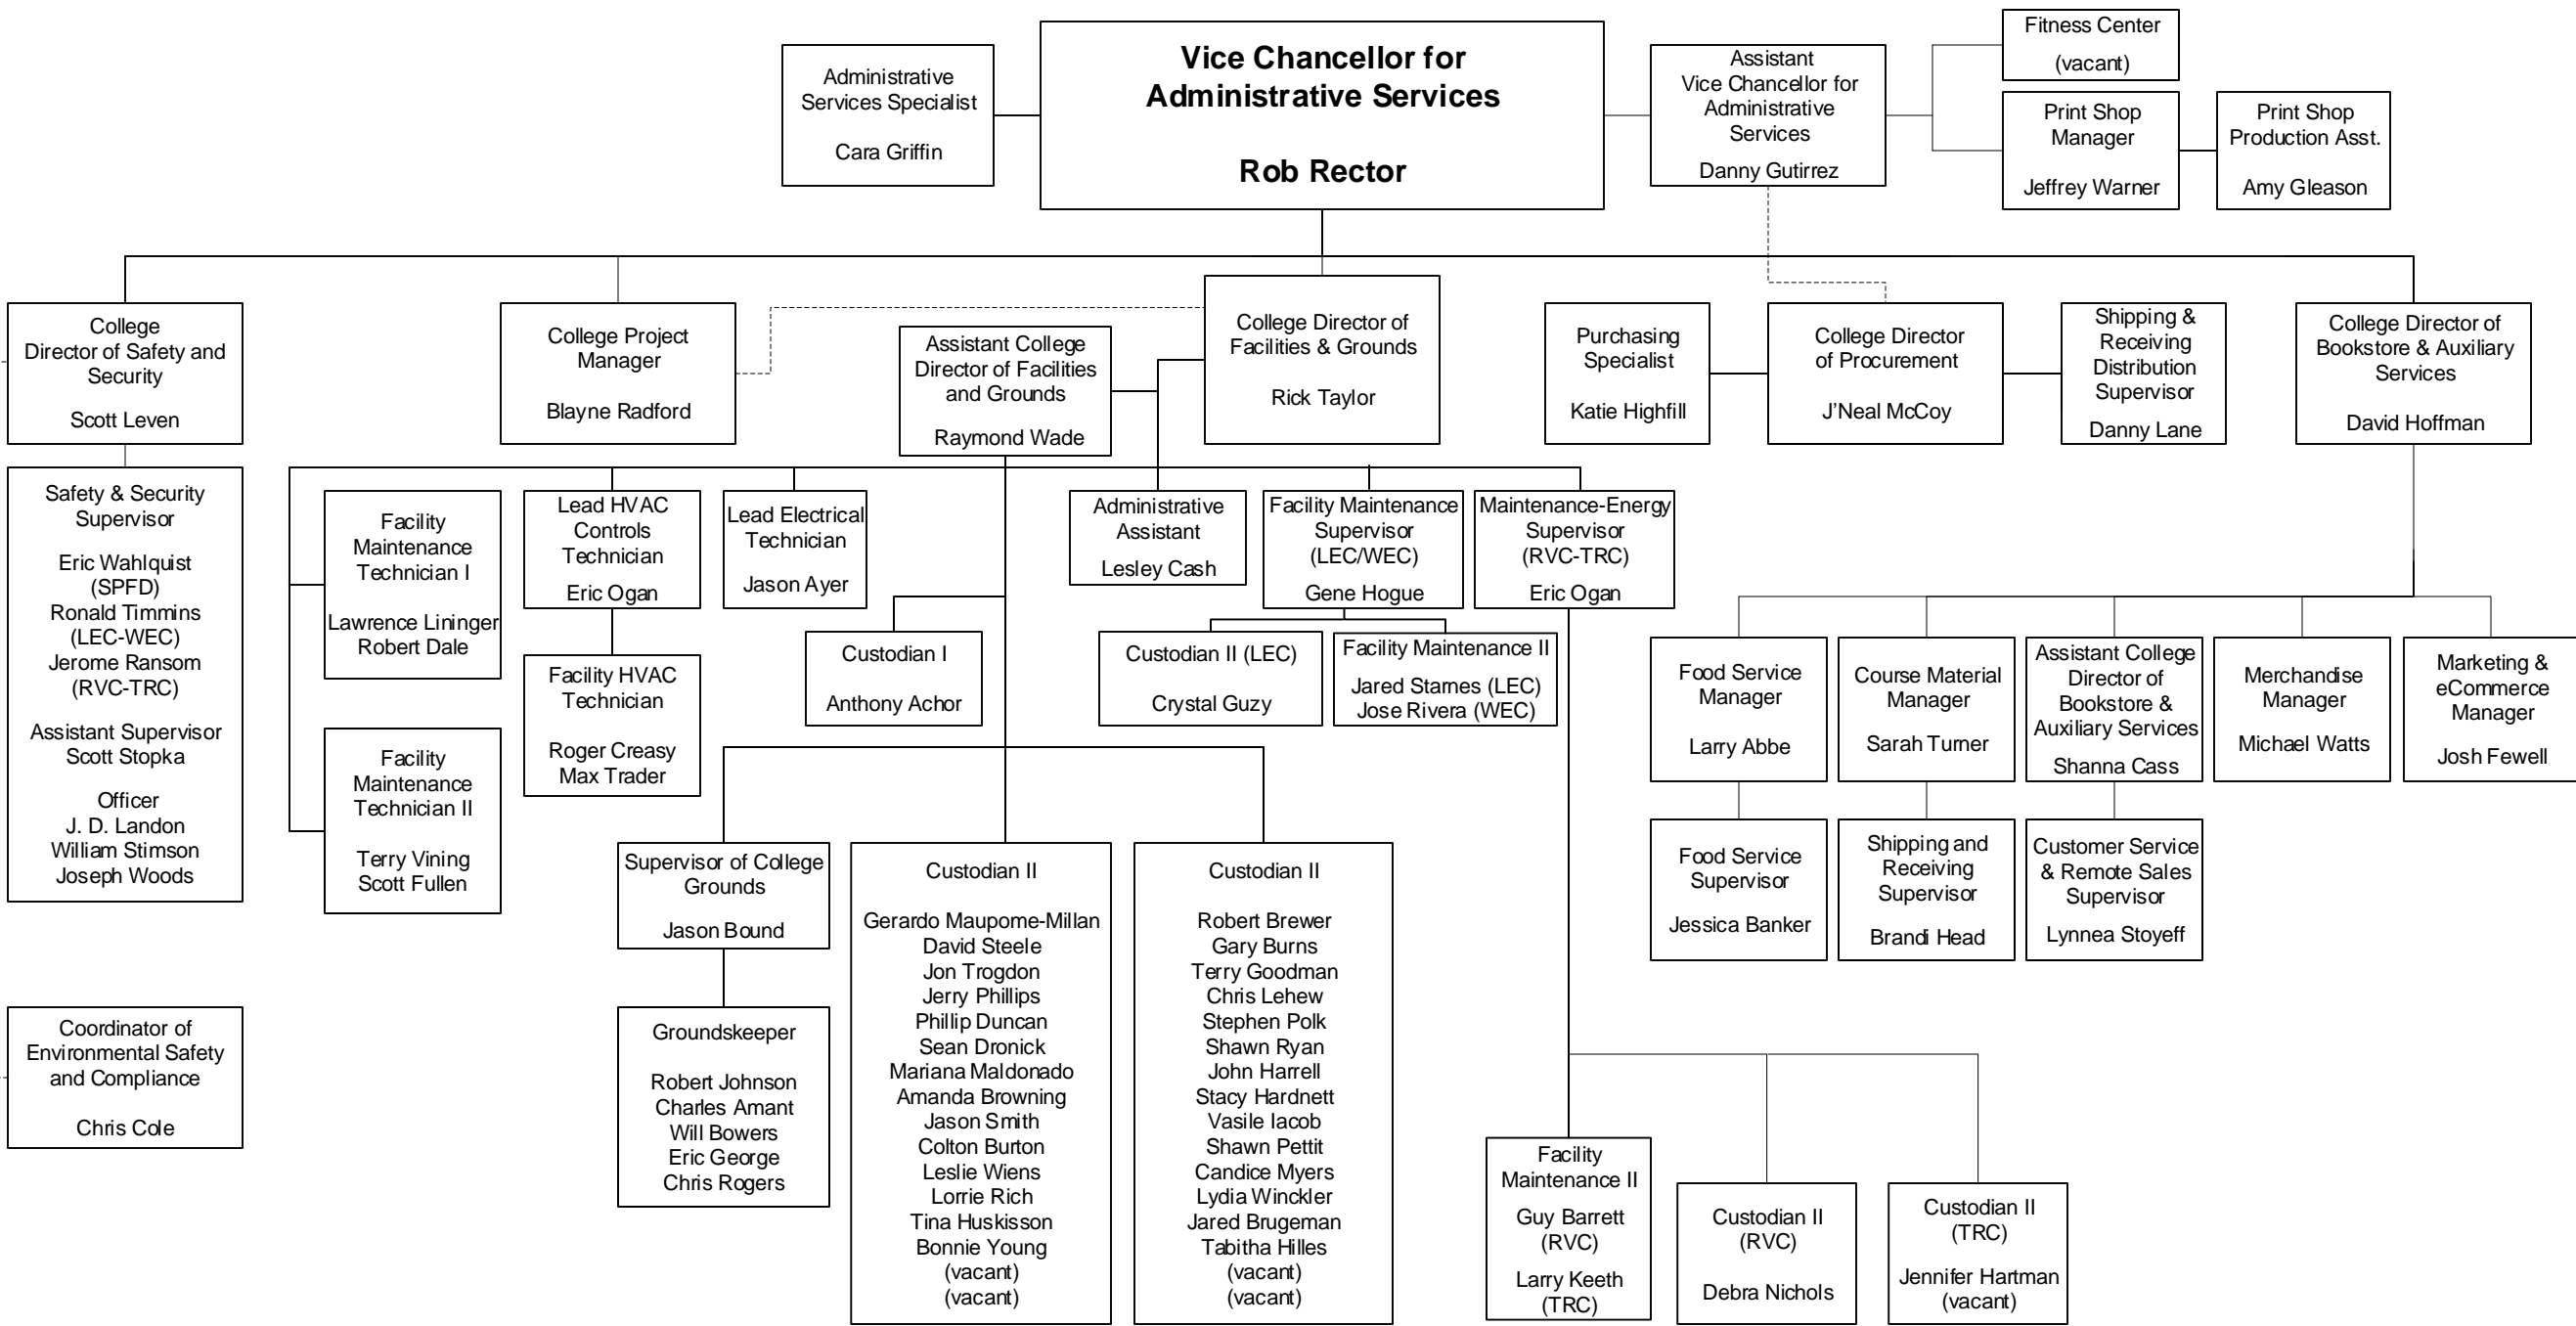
Administrative Services Specialist

Cara Griffin

Vice Chancellor for Administrative Services

Rob Rector

Assistant Vice Chancellor for Administrative Services

Danny Gutirrez

Fitness Center

(vacant)

Print Shop Manager

Jeffrey Warner

Print Shop Production Asst.

Amy Gleason

College Director of Safety and Security

Scott Leven

College Project Manager

Blayne Radford

Assistant College Director of Facilities and Grounds

Raymond Wade

College Director of Facilities & Grounds

Rick Taylor

Purchasing Specialist

Katie Highfill

College Director of Procurement

J'Neal McCoy

Shipping & Receiving Distribution Supervisor

Danny Lane

College Director of Bookstore & Auxiliary Services

David Hoffman

Safety & Security Supervisor

Eric Wahlquist (SPFD)
Ronald Timmins (LEC-WEC)
Jerome Ransom (RVC-TRC)

Assistant Supervisor
Scott Stopka

Officer
J. D. Landon
William Stimson
Joseph Woods

Facility Maintenance Technician I

Lawrence Lininger
Robert Dale

Lead HVAC Controls Technician

Eric Ogan

Lead Electrical Technician

Jason Ayer

Administrative Assistant

Lesley Cash

Facility Maintenance Supervisor (LEC/WEC)

Gene Hogue

Maintenance-Energy Supervisor (RVC-TRC)

Eric Ogan

Custodian I

Anthony Achor

Custodian II (LEC)

Crystal Guzy

Facility Maintenance II

Jared Starnes (LEC)
Jose Rivera (WEC)

Facility HVAC Technician

Roger Creasy
Max Trader

Facility Maintenance Technician II

Terry Vining
Scott Fullen

Food Service Manager

Larry Abbe

Course Material Manager

Sarah Turner

Assistant College Director of Bookstore & Auxiliary Services

Shanna Cass

Merchandise Manager

Michael Watts

Marketing & eCommerce Manager

Josh Fewell

Food Service Supervisor

Jessica Banker

Shipping and Receiving Supervisor

Brandi Head

Customer Service & Remote Sales Supervisor

Lynnea Stoyeff

Supervisor of College Grounds

Jason Bound

Custodian II

Gerardo Maupome-Millan
David Steele
Jon Trogdon
Jerry Phillips
Phillip Duncan
Sean Dronick
Mariana Maldonado
Amanda Browning
Jason Smith
Colton Burton
Leslie Wiens
Lorrie Rich
Tina Huskisson
Bonnie Young
(vacant)
(vacant)

Custodian II

Robert Brewer
Gary Burns
Terry Goodman
Chris Lehew
Stephen Polk
Shawn Ryan
John Harrell
Stacy Hardnett
Vasile Iacob
Shawn Pettit
Candice Myers
Lydia Winckler
Jared Brugeman
Tabitha Hilles
(vacant)
(vacant)

Coordinator of Environmental Safety and Compliance

Chris Cole

Groundskeeper

Robert Johnson
Charles Amant
Will Bowers
Eric George
Chris Rogers

Facility Maintenance II

Guy Barrett (RVC)

Larry Keeth (TRC)

Custodian II (RVC)

Debra Nichols

Custodian II (TRC)

Jennifer Hartman
(vacant)